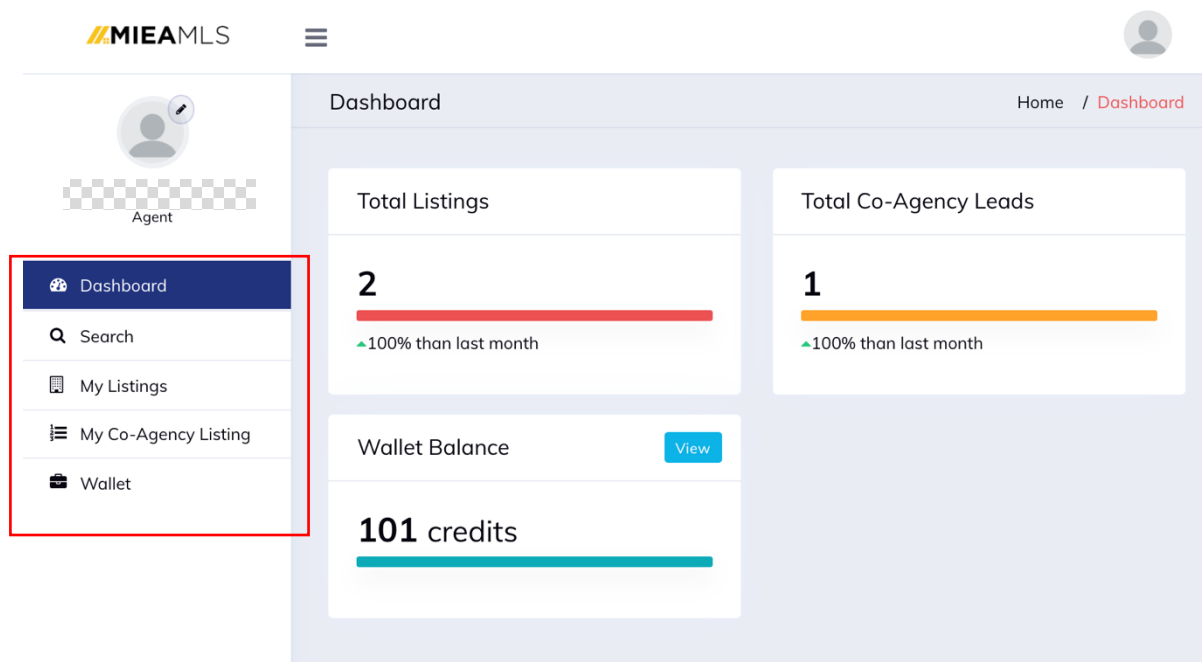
MIEAMLS

Agent

Dashboard
Search
My Listings
My Co-Agency Listing
Wallet

Dashboard

Home / Dashboard

Total Listings

2

100% than last month

Total Co-Agency Leads

1

100% than last month

Wallet Balance

View

101 credits